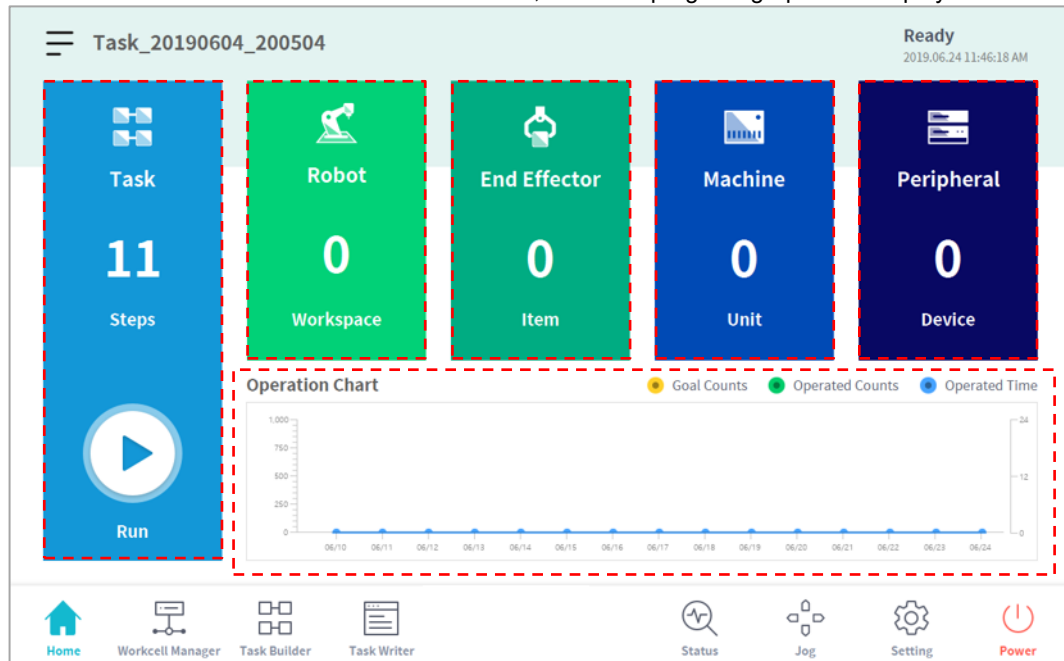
Task_20190604_200504

Ready
2019.06.24 11:46:18 AM

Task
11
Steps

Run

Robot
0
Workspace

End Effector
0
Item

Machine
0
Unit

Peripheral
0
Device

Operation Chart
Goal Counts Operated Counts Operated Time

1,000
750
500
250
0

24
12
0

06/10 06/11 06/12 06/13 06/14 06/15 06/16 06/17 06/18 06/19 06/20 06/21 06/22 06/23 06/24

Home Workcell Manager Task Builder Task Writer Status Jog Setting Power